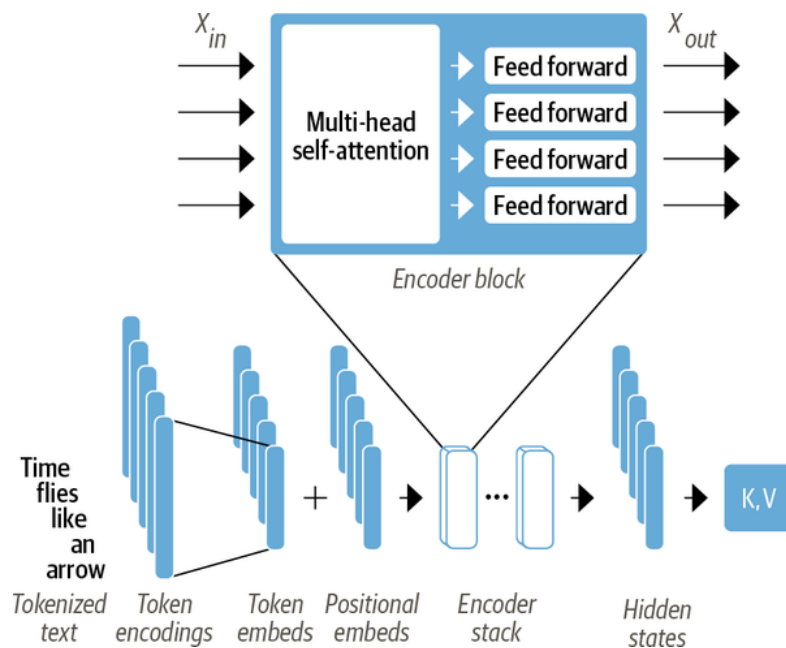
$X_{in}$

Multi-head self-attention

Feed forward
Feed forward
Feed forward
Feed forward

$X_{out}$

Encoder block

Time flies like an arrow

+

...

K, V

Tokenized text

Token encodings

Token embeds

Positional embeds

Encoder stack

Hidden states